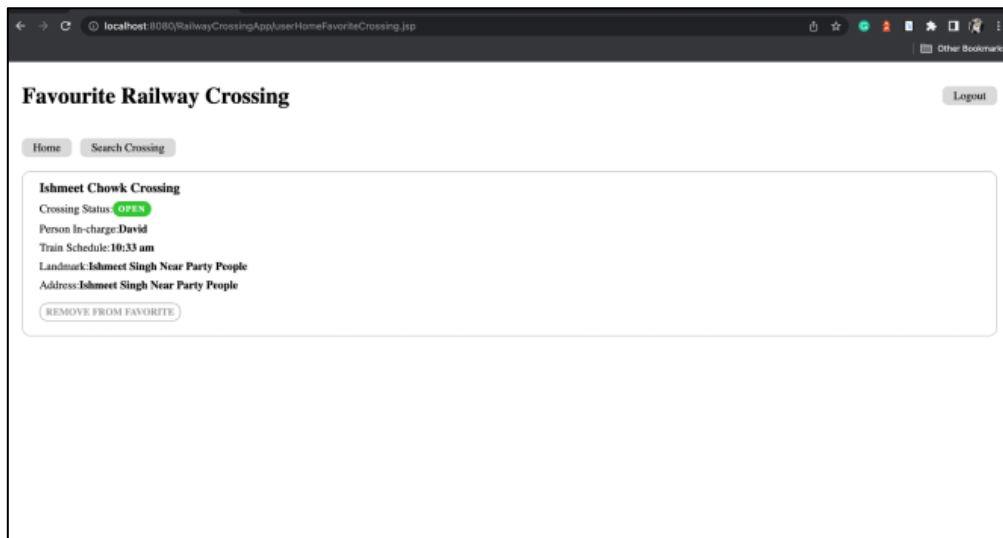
localhost:8080/RailwayCrossingApp/userHomeFavoriteCrossing.jsp

Other Bookmark

Favourite Railway Crossing

Logout

Home

Search Crossing

Ishmeet Chowk Crossing

Crossing Status: OPEN

Person In-charge:David

Train Schedule:10:33 am

Landmark:Ishmeet Singh Near Party People

Address:Ishmeet Singh Near Party People

REMOVE FROM FAVORITE